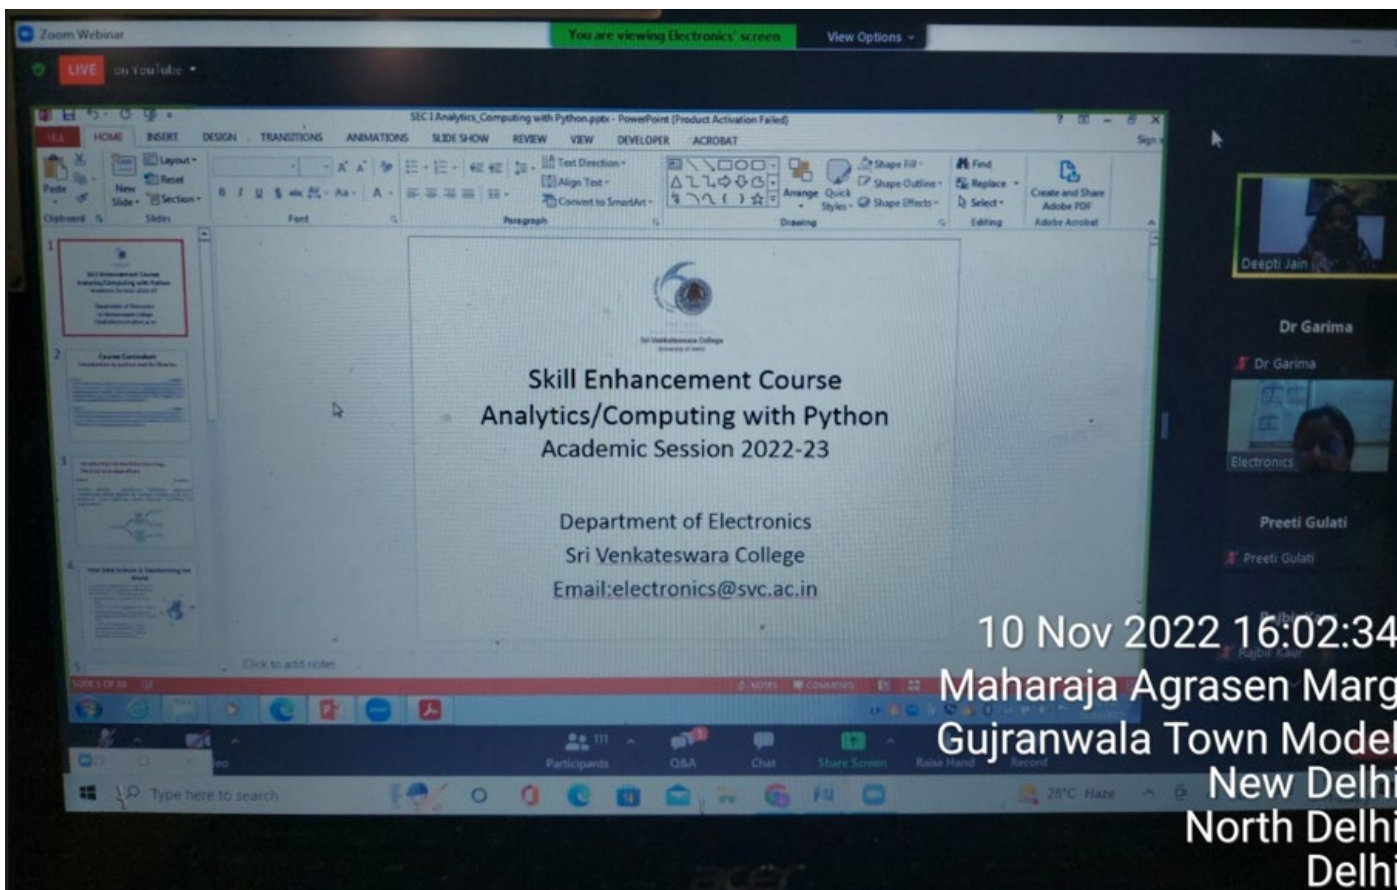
Zoom Webinar

You are viewing Electronics' screen

View Options

LIVE on YouTube

SEC I Analytics_Computing with Python.pptx - PowerPoint (Product Activation Failed)

FILE HOME INSERT DESIGN TRANSITIONS ANIMATIONS SLIDE SHOW REVIEW VIEW DEVELOPER ACROBAT

Paste New Slide Layout Reset Section Clipboard Slides Font Paragraph Text Direction Align Text Convert to SmartArt Arrange Quick Styles Shape Fill Shape Outline Shape Effects Drawing Find Replace Select Editing Create and Share Adobe PDF Adobe Acrobat

Skill Enhancement Course
Analytics/Computing with Python
Academic Session 2022-23

Department of Electronics
Sri Venkateswara College
Email:electronics@svc.ac.in

Click to add notes

SLIDE 1 OF 38 NOTES COMMENTS

Deepti Jain

Dr Garima

Dr Garima

Electronics

Preeti Gulati

Preeti Gulati

Rajbir Kaur

Participants Q&A Chat Share Screen Raise Hand Record

Type here to search

28°C Haze

10 Nov 2022 16:02:34
Maharaja Agrasen Marg
Gujranwala Town Model
New Delhi
North Delhi
Delhi